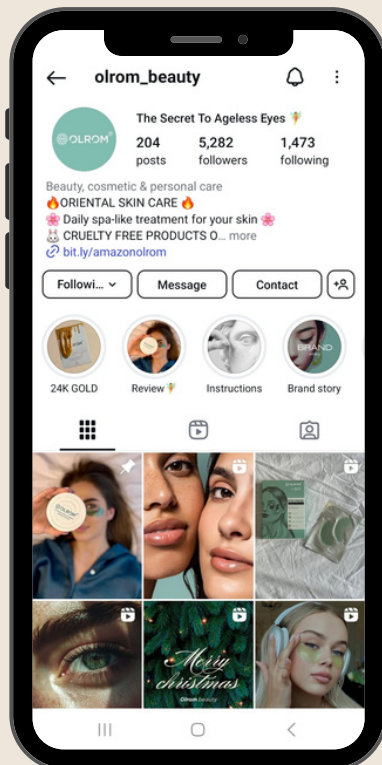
olrom_beauty

OLROM

The Secret To Ageless Eyes 🌾

204
posts

5,282
followers

1,473
following

Beauty, cosmetic & personal care
🔥ORIENTAL SKIN CARE 🔥
🌸 Daily spa-like treatment for your skin 🌸
🐰 CRUELTY FREE PRODUCTS O... more
🔗 bit.ly/amazonolrom

Followi... ⌄
Message
Contact

24K GOLD
Review 🌾
Instructions
BRAND
Brand story

OLROM

Merry christmas
Olrom beauty